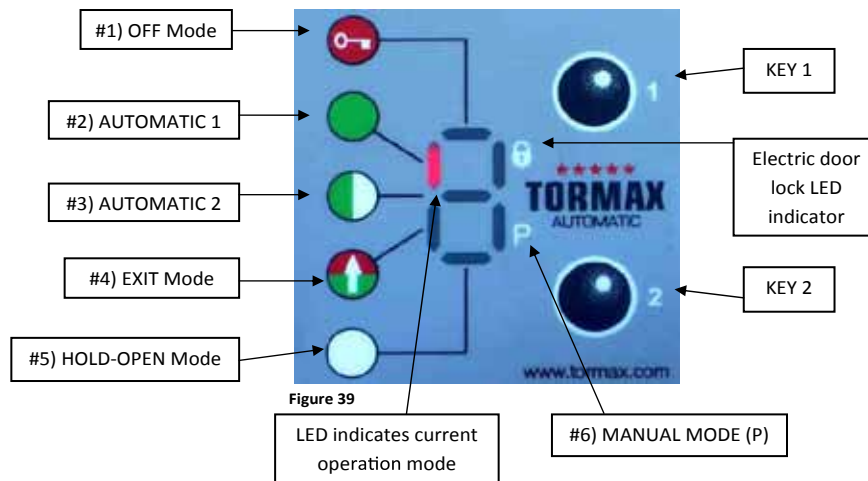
#1) OFF Mode

#2) AUTOMATIC 1

#3) AUTOMATIC 2

#4) EXIT Mode

#5) HOLD-OPEN Mode

KEY 1

1

Electric door lock LED indicator

★★★★★
TORMAX
AUTOMATIC

P

2

KEY 2

www.tormax.com

Figure 39

LED indicates current operation mode

#6) MANUAL MODE (P)